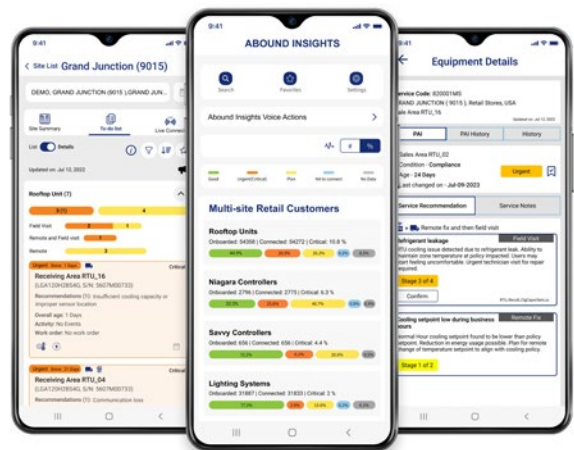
9:41
< Site List Grand Junction (9015)
DEMO, GRAND JUNCTION (9015 ) GRAND JUNCTION STORES,
Site Summary
To-do list
Live Connect
List Details
Updated on: Jul 12, 2022
Rooftop Unit (7)
3 (1)
4
Field Visit
Remote and Field visit
Remote
Urgent
Critical
Receiving Area RTU_16
(LGA120HCBS4G, S/N: 5607M00733)
Recommendations (1): Insufficient cooling capacity or improper sensor location
Overall age: 1 Days
Activity: No Events
Work order: No work order
Urgent
Critical
Receiving Area RTU_04
(LGA120HCBS4G, S/N: 5607M00733)
Recommendations (1): Communication loss

9:41
ABOUND INSIGHTS
Search
Favorites
Settings
Abound Insights Voice Actions
#
%
Good
Urgent(Critical)
Plan
Yet to connect
No Data
Multi-site Retail Customers
Rooftop Units
Onboarded: 94358 | Connected: 94272 | Critical: 10.8 %
Niagara Controllers
Onboarded: 2796 | Connected: 2775 | Critical: 6.3 %
32.3%
46.7%
Savvy Controllers
Onboarded: 656 | Connected: 656 | Critical: 4.4 %
Lighting Systems
Onboarded: 31887 | Connected: 31833 | Critical: 2 %
77.9%

9:41
Equipment Details
Service Code: 820001MS
GRAND JUNCTION ( 9015 ), Retail Stores, USA
Sale Area RTU_02
Updated on: Jul 12, 2022
PAI
PAI History
History
Sales Area RTU_02
Condition - Compliance
Age - 24 Days
Last changed on - Jul-09-2023
Urgent
Service Recommendation
Service Notes
Remote fix and then field visit
Refrigerant leakage
Field Visit
RTU cooling issue detected due to refrigerant leak. Ability to maintain zone temperature at policy impacted. Users may start feeling uncomfortable. Urgent technician visit for repair required.
Stage 3 of 4
Confirm
Cooling setpoint low during business hours
Remote Fix
Normal Hour cooling setpoint found to be lower than policy setpoint. Reduction in energy usage possible. Plan for remote change of temperature setpoint to align with cooling policy.
Stage 1 of 2